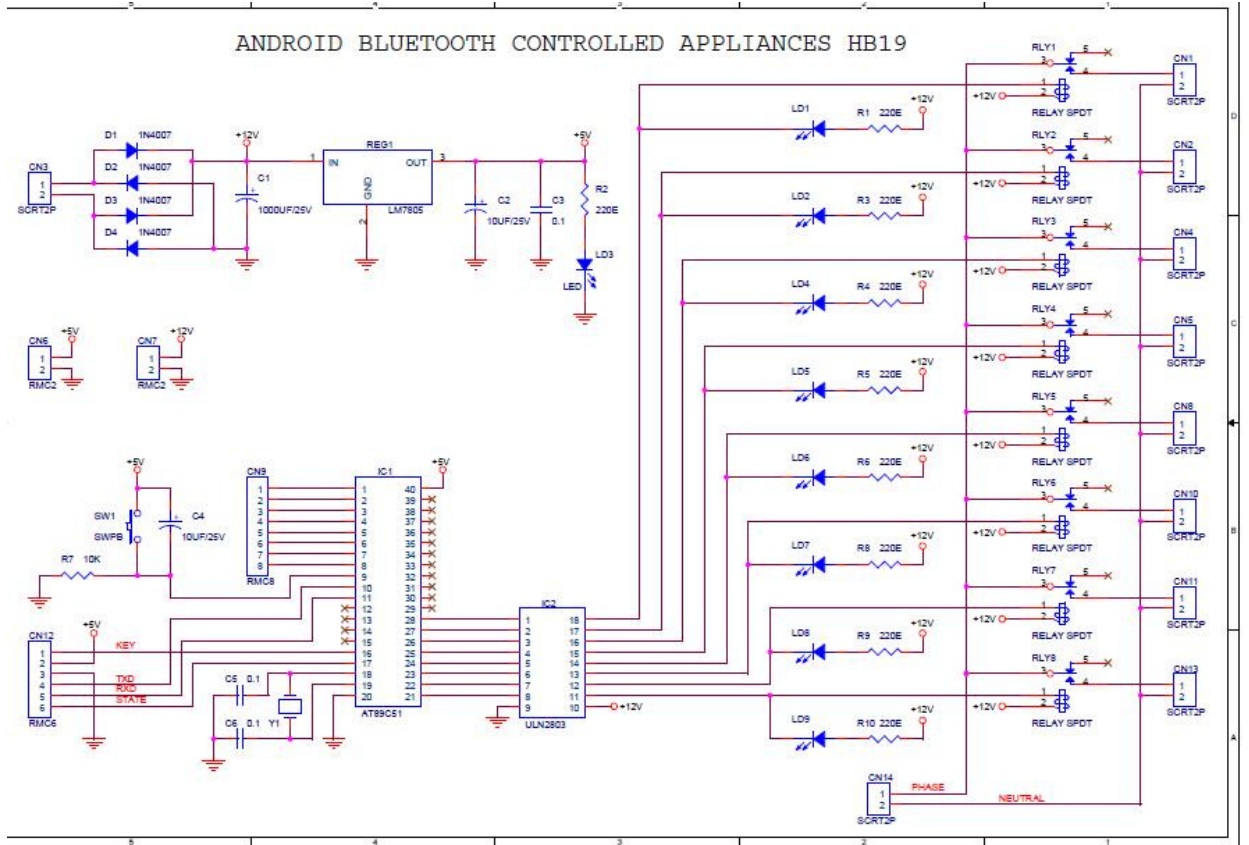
ANDROID BLUETOOTH CONTROLLED APPLIANCES HB19

CN3
1
2
SCRT2P

D1 1N4007
D2 1N4007
D3 1N4007
D4 1N4007

+12V
C1
1000UF/25V

REG1
1 IN
OUT 3
GND
2
LM7805

C2
10UF/25V
C3
0.1

+5V
R2
220E
LD3
LED

CN6
+5V
1
2
RMC2

CN7
+12V
1
2
RMC2

+5V
SW1
SWPB
C4
10UF/25V
R7 10K

CN9
1
2
3
4
5
6
7
8
RMC8

IC1
+5V
1 40
2 39
3 38
4 37
5 36
6 35
7 34
8 33
9 32
10 31
11 30
12 29
13 28
14 27
15 26
16 25
17 24
18 23
19 22
20 21
AT89C51

CN12
+5V
1
2
3
4
5
6
RMC6
KEY
TXD
RXD
STATE

C5 0.1
C6 0.1
Y1

IC2
1 18
2 17
3 16
4 15
5 14
6 13
7 12
8 11
9 10
+12V
ULN2803

LD1 R1 220E +12V
LD2 R3 220E +12V
LD4 R4 220E +12V
LD5 R5 220E +12V
LD6 R6 220E +12V
LD7 R8 220E +12V
LD8 R9 220E +12V
LD9 R10 220E +12V

RLY1 5 3 4 1 2 +12V RELAY SPDT
RLY2 5 3 4 1 2 +12V RELAY SPDT
RLY3 5 3 4 1 2 +12V RELAY SPDT
RLY4 5 3 4 1 2 +12V RELAY SPDT
RLY5 5 3 4 1 2 +12V RELAY SPDT
RLY6 5 3 4 1 2 +12V RELAY SPDT
RLY7 5 3 4 1 2 +12V RELAY SPDT
RLY8 5 3 4 1 2 +12V RELAY SPDT

CN1 1 2 SCRT2P
CN2 1 2 SCRT2P
CN4 1 2 SCRT2P
CN5 1 2 SCRT2P
CN8 1 2 SCRT2P
CN10 1 2 SCRT2P
CN11 1 2 SCRT2P
CN13 1 2 SCRT2P

CN14
1
2
SCRT2P
PHASE
NEUTRAL

5 4 3 2 1
D C B A